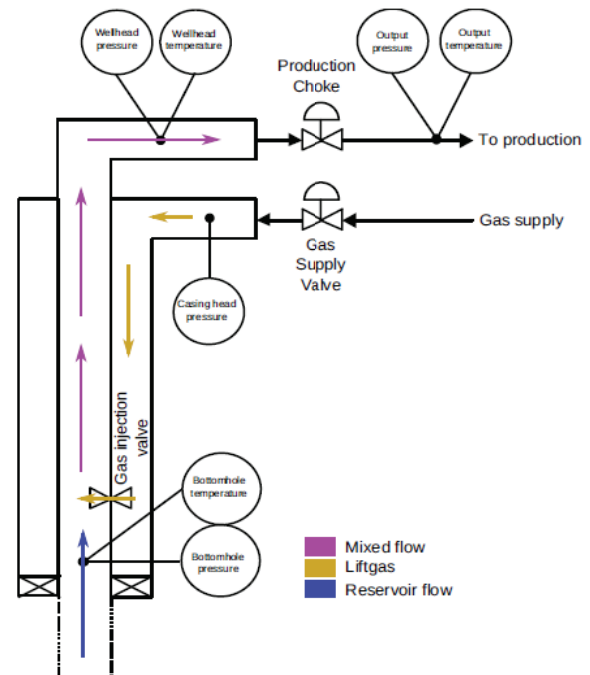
Wellhead pressure

Wellhead temperature

Production Choke

Output pressure

Output temperature

To production

Gas supply

Gas Supply Valve

Casing head pressure

Gas injection valve

Bottomhole temperature

Bottomhole pressure

Mixed flow

Liftgas

Reservoir flow